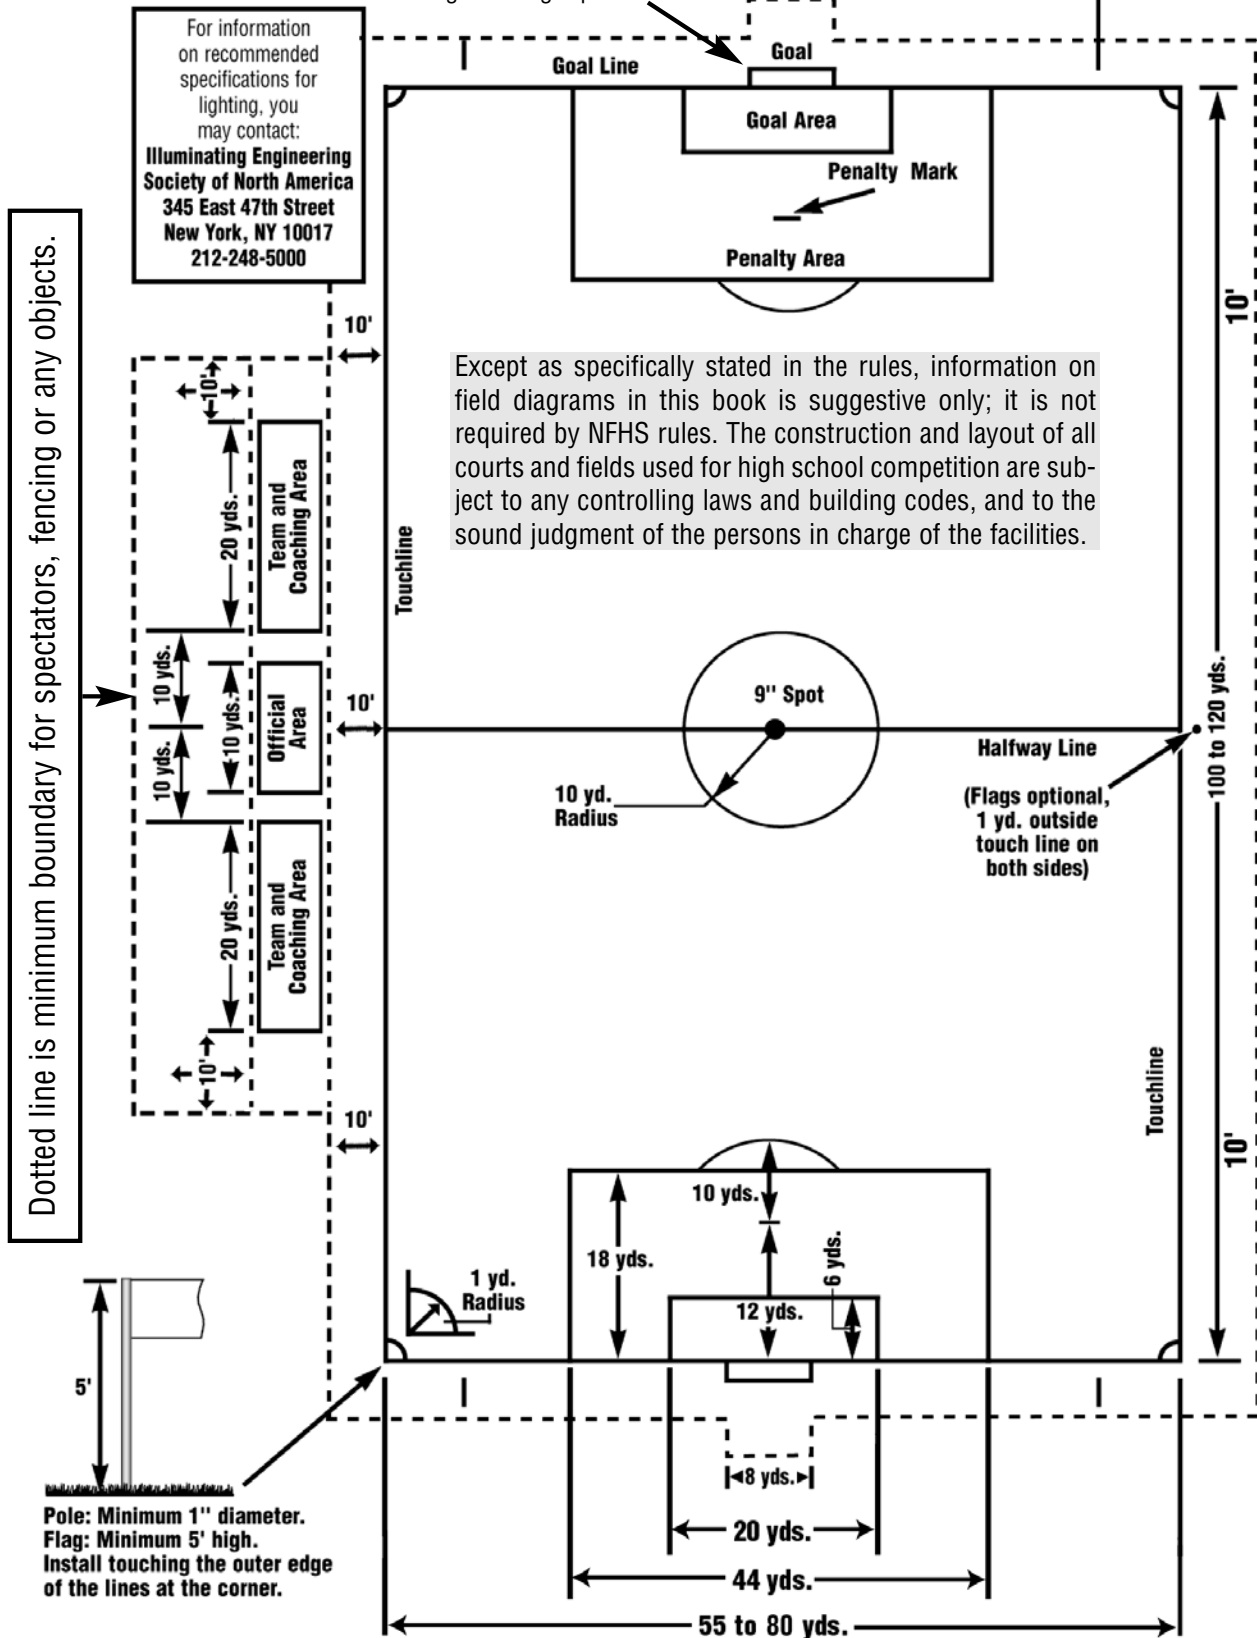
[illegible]

For information on recommended specifications for lighting, you may contact:
Illuminating Engineering Society of North America
345 East 47th Street
New York, NY 10017
212-248-5000

Goal Line

Goal

Goal Area

Penalty Mark

Penalty Area

10'

Except as specifically stated in the rules, information on field diagrams in this book is suggestive only; it is not required by NFHS rules. The construction and layout of all courts and fields used for high school competition are subject to any controlling laws and building codes, and to the sound judgment of the persons in charge of the facilities.

Dotted line is minimum boundary for spectators, fencing or any objects.

10'

20 yds.

Team and Coaching Area

Touchline

10 yds.

10 yds.

10 yds.

Official Area

10'

9'' Spot

Halfway Line

10 yd. Radius

(Flags optional, 1 yd. outside touch line on both sides)

100 to 120 yds.

10'

20 yds.

Team and Coaching Area

10'

10'

Touchline

10'

10 yds.

18 yds.

6 yds.

1 yd. Radius

12 yds.

5'

8 yds.

Pole: Minimum 1'' diameter.
Flag: Minimum 5' high.
Install touching the outer edge of the lines at the corner.

20 yds.

44 yds.

55 to 80 yds.